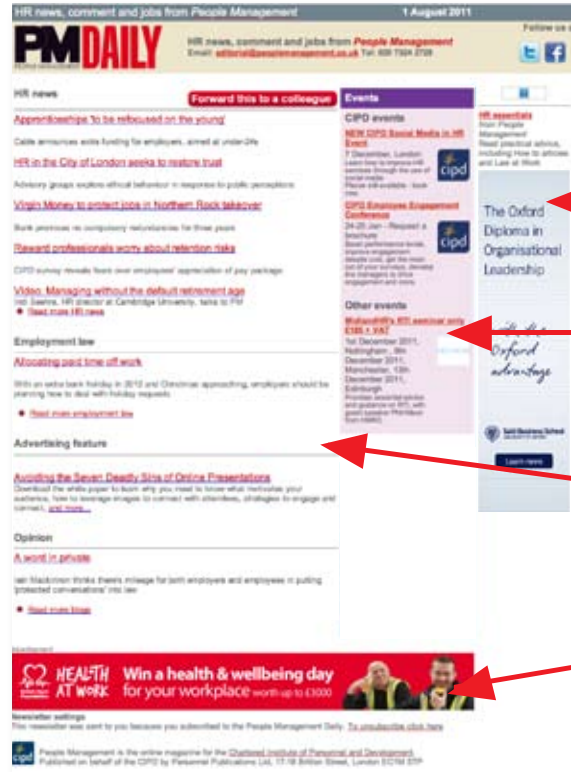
HR news, comment and jobs from People Management 1 August 2011

Follow us

PM DAILY

HR news, comment and jobs from People Management
Email: editorial@peoplemanagement.co.uk Tel: 020 7324 2729

HR news

Forward this to a colleague

Apprenticeships 'to be refocused on the young'

Cable announces extra funding for employers, aimed at under-24s

HR in the City of London seeks to restore trust

Advisory groups explore ethical behaviour in response to public perceptions

Virgin Money to protect jobs in Northern Rock takeover

Bank promises no compulsory redundancies for three years

Reward professionals worry about retention risks

CIPD survey reveals fears over employees' appreciation of pay package

Video: Managing without the default retirement age

Iain Swarns, HR director at Cambridge University, talks to PM

Read more HR news

Employment law

Allocating paid time off work

With an extra bank holiday in 2012 and Christmas approaching, employers should be planning now to deal with holiday requests

Read more employment law

Advertising feature

Avoiding the Seven Deadly Sins of Online Presentations

Download the white paper to learn why you need to know what motivates your audience, how to leverage images to connect with attendees, strategies to engage and connect, and more...

Opinion

A word in private

Iain Maclennan thinks there's mileage for both employers and employees in putting 'protected conversations' into law

Read more blogs

Events

CIPD events

NEW CIPD Social Media in HR Event

7 December, London
Learn how to improve HR services through the use of social media
Places still available - book now

cipd

CIPD Employee Engagement Conference

24-25 Jan - Request a brochure
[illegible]

cipd

Other events

MichaelHR's RTI seminar only £185 + VAT

1st December 2011, Nottingham, 8th December 2011, Manchester, 13th December 2011, Edinburgh
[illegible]

HR essentials
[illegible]

The Oxford Diploma in Organisational Leadership

the Oxford advantage

Saïd Business School

Learn more

Advertisement

HEALTH AT WORK Win a health & wellbeing day for your workplace worth up to £3000

Newsletter settings
This newsletter was sent to you because you subscribed to the People Management Daily. To unsubscribe click here

cipd

People Management is the online magazine for the Chartered Institute of Personnel and Development.
Published on behalf of the CIPD by Personnel Publications Ltd, 17-18 Britton Street, London EC1M 5TP